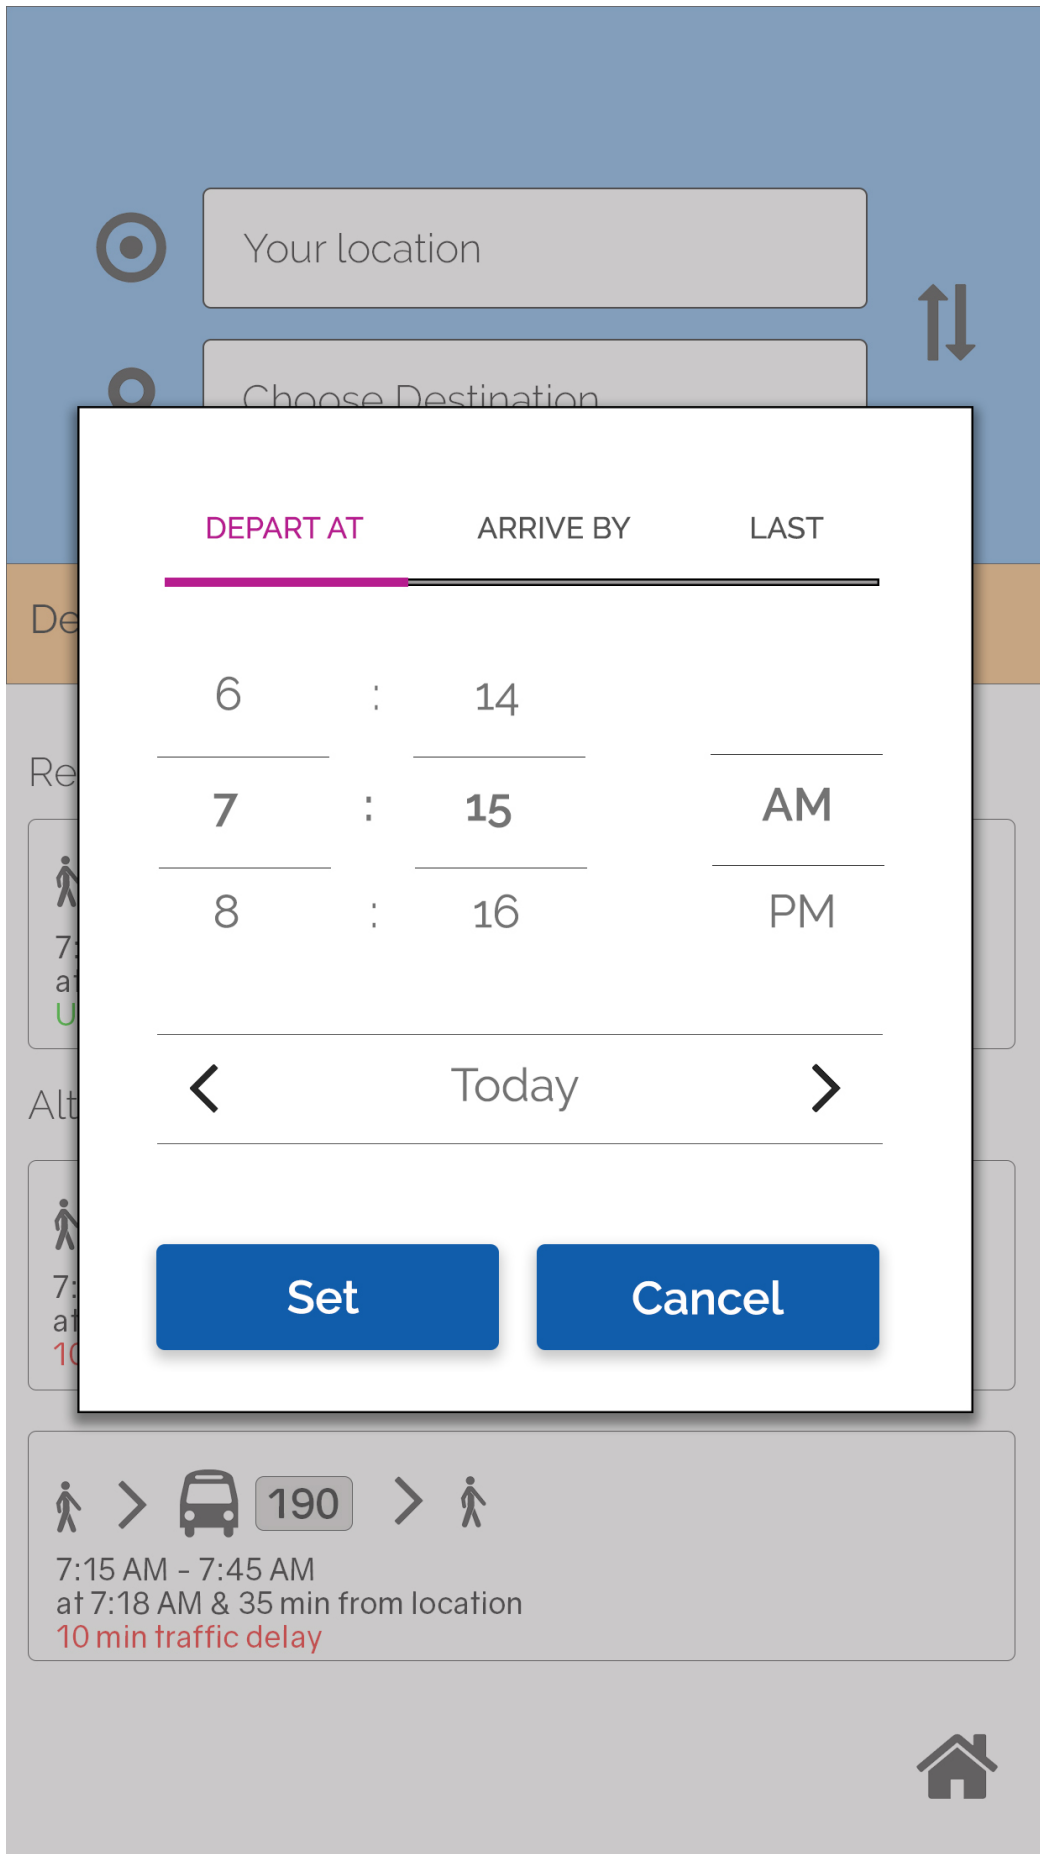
Your location

Choose Destination

De

Re

7:
at
U

Alt

7:
at
10

DEPART AT ARRIVE BY LAST

6 : 14

7 : 15 AM

8 : 16 PM

< Today >

Set Cancel

> 190 >

7:15 AM - 7:45 AM
at 7:18 AM & 35 min from location
10 min traffic delay